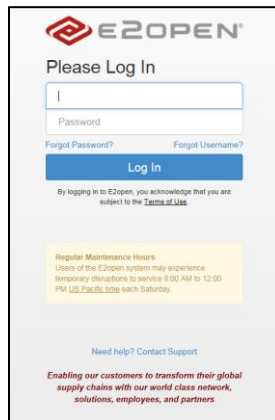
E2OPEN

Please Log In

Password

Forgot Password?

Forgot Username?

Log In

By logging in to E2open, you acknowledge that you are subject to the Terms of Use.

Regular Maintenance Hours
Users of the E2open system may experience temporary disruptions to service 8:00 AM to 12:00 PM US Pacific time each Saturday.

Need help? Contact Support

Enabling our customers to transform their global supply chains with our world class network, solutions, employees, and partners